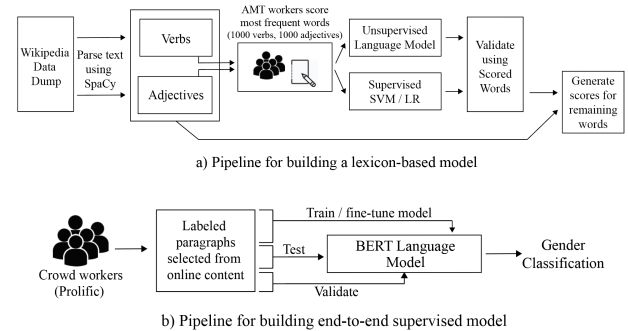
Wikipedia Data Dump

Parse text using SpaCy

Verbs

Adjectives

AMT workers score most frequent words (1000 verbs, 1000 adjectives)

Unsupervised Language Model

Supervised SVM / LR

Validate using Scored Words

Generate scores for remaining words

a) Pipeline for building a lexicon-based model

Crowd workers (Prolific)

Labeled paragraphs selected from online content

Train / fine-tune model

Test

Validate

BERT Language Model

Gender Classification

b) Pipeline for building end-to-end supervised model